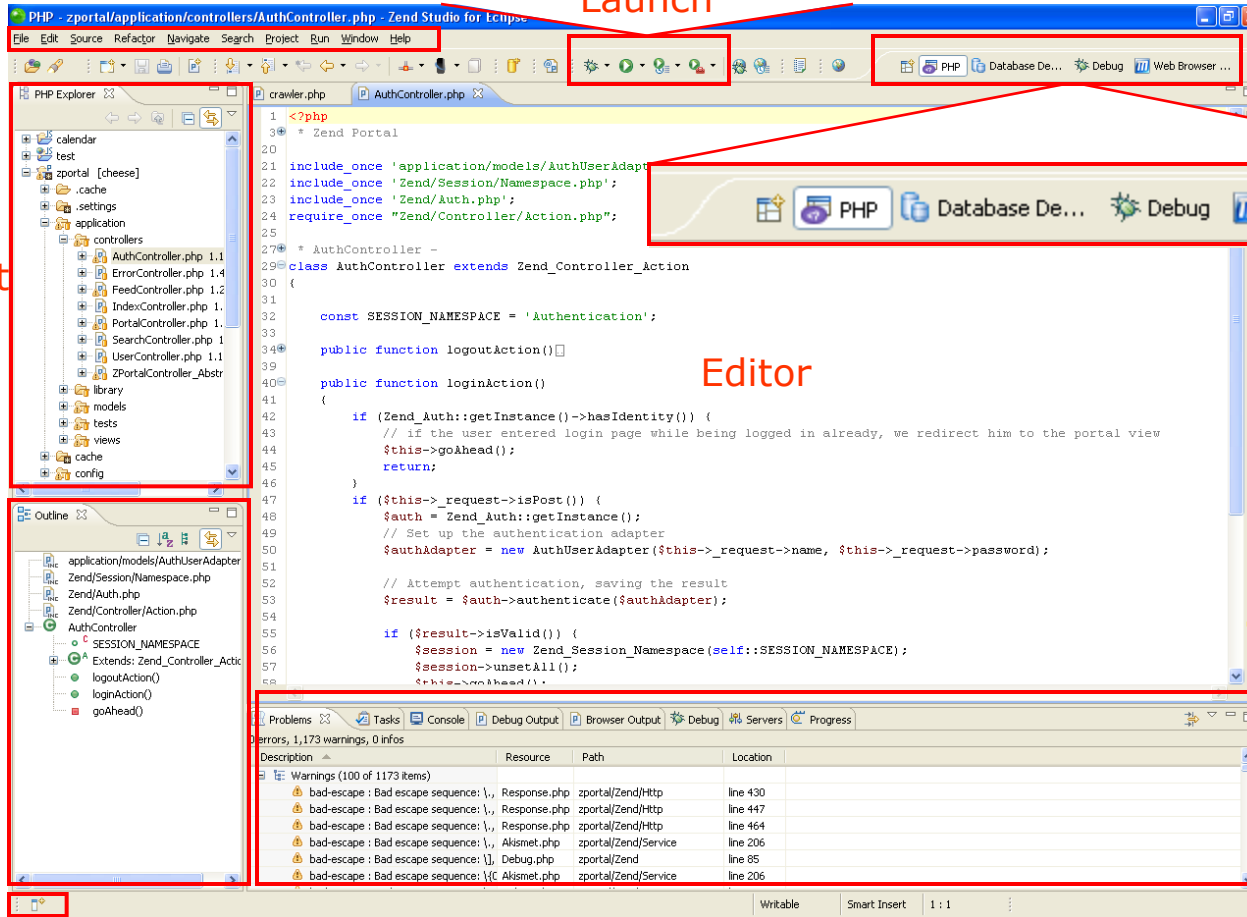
PHP - zportal/application/controllers/AuthController.php - Zend Studio for Eclipse

Launch

File Edit Source Refactor Navigate Search Project Run Window Help

PHP Database De... Debug Web Browser ...

PHP Explorer

calendar
test
zportal [cheese]
.cache
.settings
application
controllers
AuthController.php 1.1
ErrorController.php 1.4
FeedController.php 1.2
IndexController.php 1.
PortalController.php 1.
SearchController.php 1
UserController.php 1.1
ZPortalController_Abstr
library
models
tests
views
cache
config

t

crawler.php AuthController.php

1 <?php
3 * Zend Portal
20
21 include_once 'application/models/AuthUserAdapt
22 include_once 'Zend/Session/Namespace.php';
23 include_once 'Zend/Auth.php';
24 require_once "Zend/Controller/Action.php";
26
27 * AuthController -
29 class AuthController extends Zend_Controller_Action
30 {
31
32 const SESSION_NAMESPACE = 'Authentication';
33
34 public function logoutAction()
39
40 public function loginAction()
41 {
42 if (Zend_Auth::getInstance()->hasIdentity()) {
43 // if the user entered login page while being logged in already, we redirect him to the portal view
44 $this->goAhead();
45 return;
46 }
47 if ($this->_request->isPost()) {
48 $auth = Zend_Auth::getInstance();
49 // Set up the authentication adapter
50 $authAdapter = new AuthUserAdapter($this->_request->name, $this->_request->password);
51
52 // Attempt authentication, saving the result
53 $result = $auth->authenticate($authAdapter);
54
55 if ($result->isValid()) {
56 $session = new Zend_Session_Namespace(self::SESSION_NAMESPACE);
57 $session->unsetAll();
58 $this->goAhead();

PHP Database De... Debug

Editor

Outline

application/models/AuthUserAdapter
Zend/Session/Namespace.php
Zend/Auth.php
Zend/Controller/Action.php
AuthController
SESSION_NAMESPACE
Extends: Zend_Controller_Actio
logoutAction()
loginAction()
goAhead()

Problems Tasks Console Debug Output Browser Output Debug Servers Progress

0 errors, 1,173 warnings, 0 infos

| Description | Resource | Path | Location |
|---|---|---|---|
| Warnings (100 of 1173 items) | | | |
| bad-escape : Bad escape sequence: \., | Response.php | zportal/Zend/Http | line 430 |
| bad-escape : Bad escape sequence: \., | Response.php | zportal/Zend/Http | line 447 |
| bad-escape : Bad escape sequence: \., | Response.php | zportal/Zend/Http | line 464 |
| bad-escape : Bad escape sequence: \., | Akismet.php | zportal/Zend/Service | line 206 |
| bad-escape : Bad escape sequence: \], | Debug.php | zportal/Zend | line 85 |
| bad-escape : Bad escape sequence: \{C | Akismet.php | zportal/Zend/Service | line 206 |

Writable Smart Insert 1 : 1